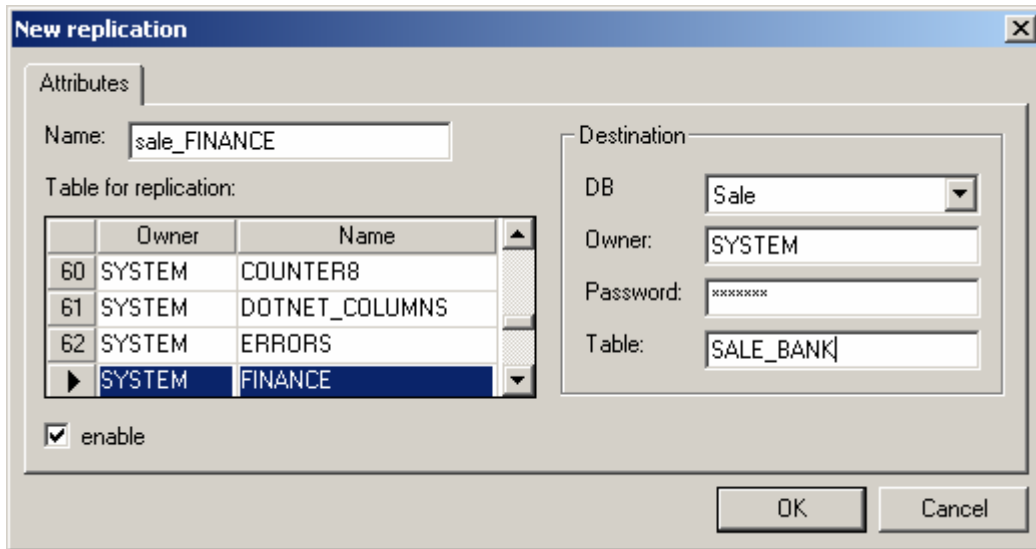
New replication

Attributes

Name: sale_FINANCE

Table for replication:

| | Owner | Name |
|---|---|---|
| 60 | SYSTEM | COUNTER8 |
| 61 | SYSTEM | DOTNET_COLUMNS |
| 62 | SYSTEM | ERRORS |
| ▶ | SYSTEM | FINANCE |

☑ enable

Destination

DB Sale

Owner: SYSTEM

Password: *******

Table: SALE_BANK

OK

Cancel